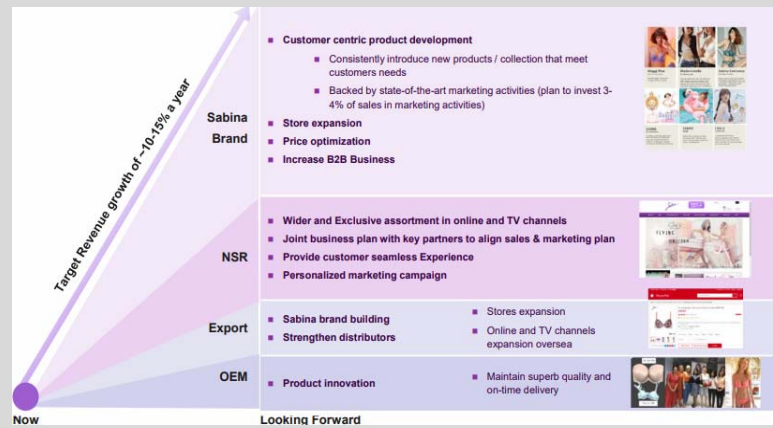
Target Revenue growth of ~10-15% a year

Sabina Brand

Customer centric product development

Consistently introduce new products / collection that meet customers needs

Backed by state-of-the-art marketing activities (plan to invest 3-4% of sales in marketing activities)

Store expansion

Price optimization

Increase B2B Business

NSR

Wider and Exclusive assortment in online and TV channels

Joint business plan with key partners to align sales & marketing plan

Provide customer seamless Experience

Personalized marketing campaign

Export

Sabina brand building

Strengthen distributors

Stores expansion

Online and TV channels expansion oversea

OEM

Product innovation

Maintain superb quality and on-time delivery

Now

Looking Forward